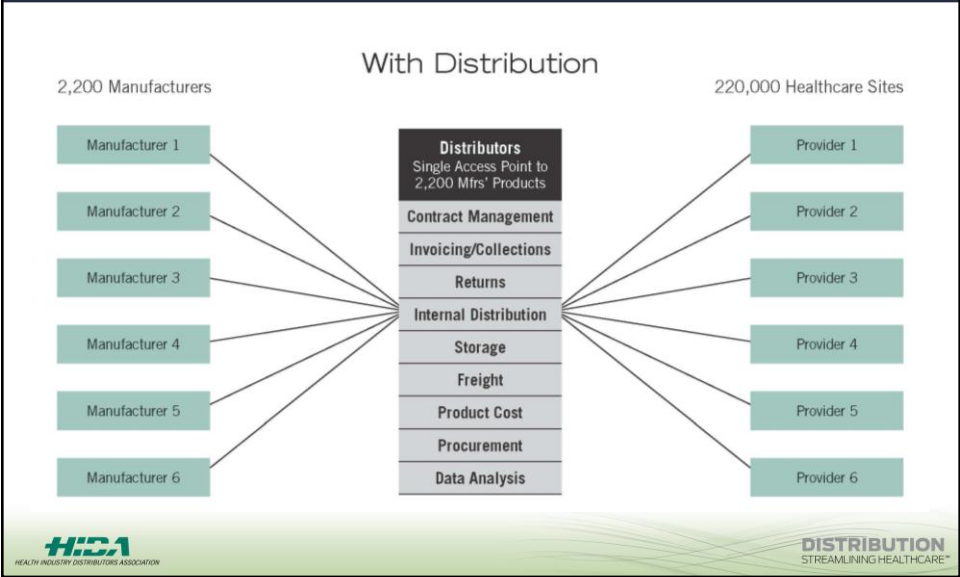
With Distribution

2,200 Manufacturers

220,000 Healthcare Sites

Manufacturer 1

Manufacturer 2

Manufacturer 3

Manufacturer 4

Manufacturer 5

Manufacturer 6

Distributors
Single Access Point to 2,200 Mfrs' Products

Contract Management

Invoicing/Collections

Returns

Internal Distribution

Storage

Freight

Product Cost

Procurement

Data Analysis

Provider 1

Provider 2

Provider 3

Provider 4

Provider 5

Provider 6

HIDA
HEALTH INDUSTRY DISTRIBUTORS ASSOCIATION

DISTRIBUTION
STREAMLINING HEALTHCARE™